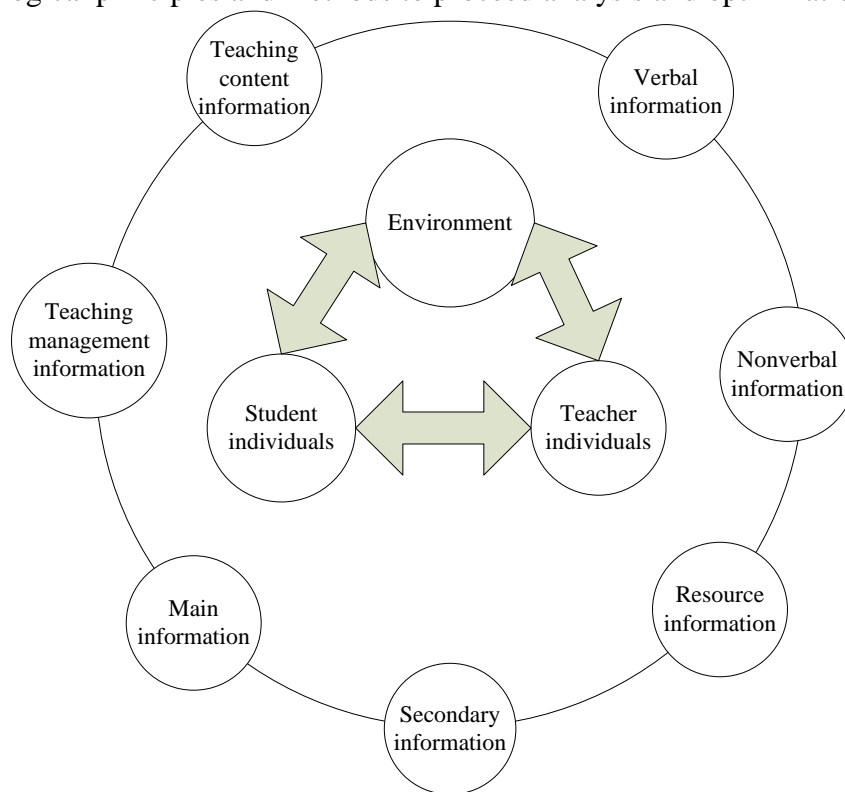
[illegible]gical principles and methods to process analysis and optimiza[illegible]

Teaching content information

Verbal information

Environment

Teaching management information

Nonverbal information

Student individuals

Teacher individuals

Main information

Resource information

Secondary information